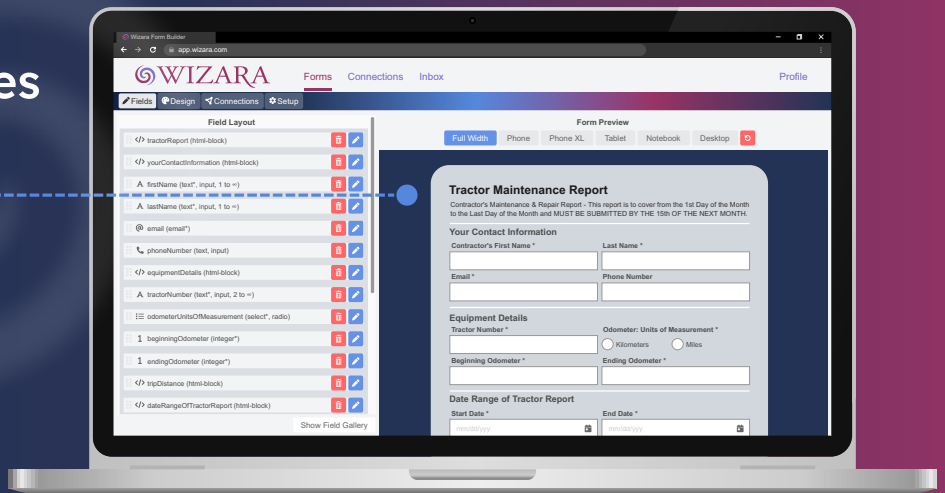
es

Wizara Form Builder

app.wizara.com

WIZARA Forms Connections Inbox Profile

Fields Design Connections Setup

Field Layout

tractorReport (html-block)
yourContactInformation (html-block)
firstName (text*, input, 1 to ∞)
lastName (text*, input, 1 to ∞)
email (email*)
phoneNumber (text, input)
equipmentDetails (html-block)
tractorNumber (text*, input, 2 to ∞)
odometerUnitsOfMeasurement (select*, radio)
beginningOdometer (integer*)
endingOdometer (integer*)
tripDistance (html-block)
dateRangeOfTractorReport (html-block)

Show Field Gallery

Form Preview

Full Width Phone Phone XL Tablet Notebook Desktop

Tractor Maintenance Report

Contractor's Maintenance & Repair Report - This report is to cover from the 1st Day of the Month to the Last Day of the Month and MUST BE SUBMITTED BY THE 15TH OF THE NEXT MONTH.

Your Contact Information

Contractor's First Name *
Last Name *
Email *
Phone Number

Equipment Details

Tractor Number *
Odometer: Units of Measurement *
Kilometers
Miles
Beginning Odometer *
Ending Odometer *

Date Range of Tractor Report

Start Date *
mm/dd/yyyy
End Date *
mm/dd/yyyy